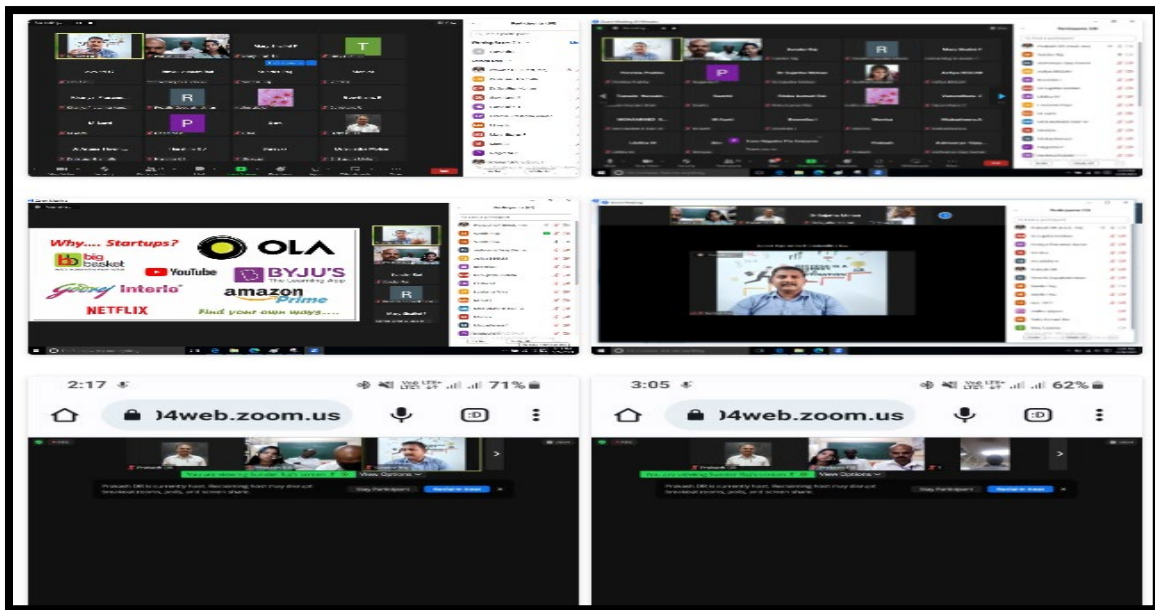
Why.... Startups?

OLA

bb big basket

YouTube

BYJU'S The Learning App

Godrej Interio

amazon Prime

NETFLIX

Find your own ways....

2:17

71%

)4web.zoom.us

View Options

3:05

62%

)4web.zoom.us

View Options